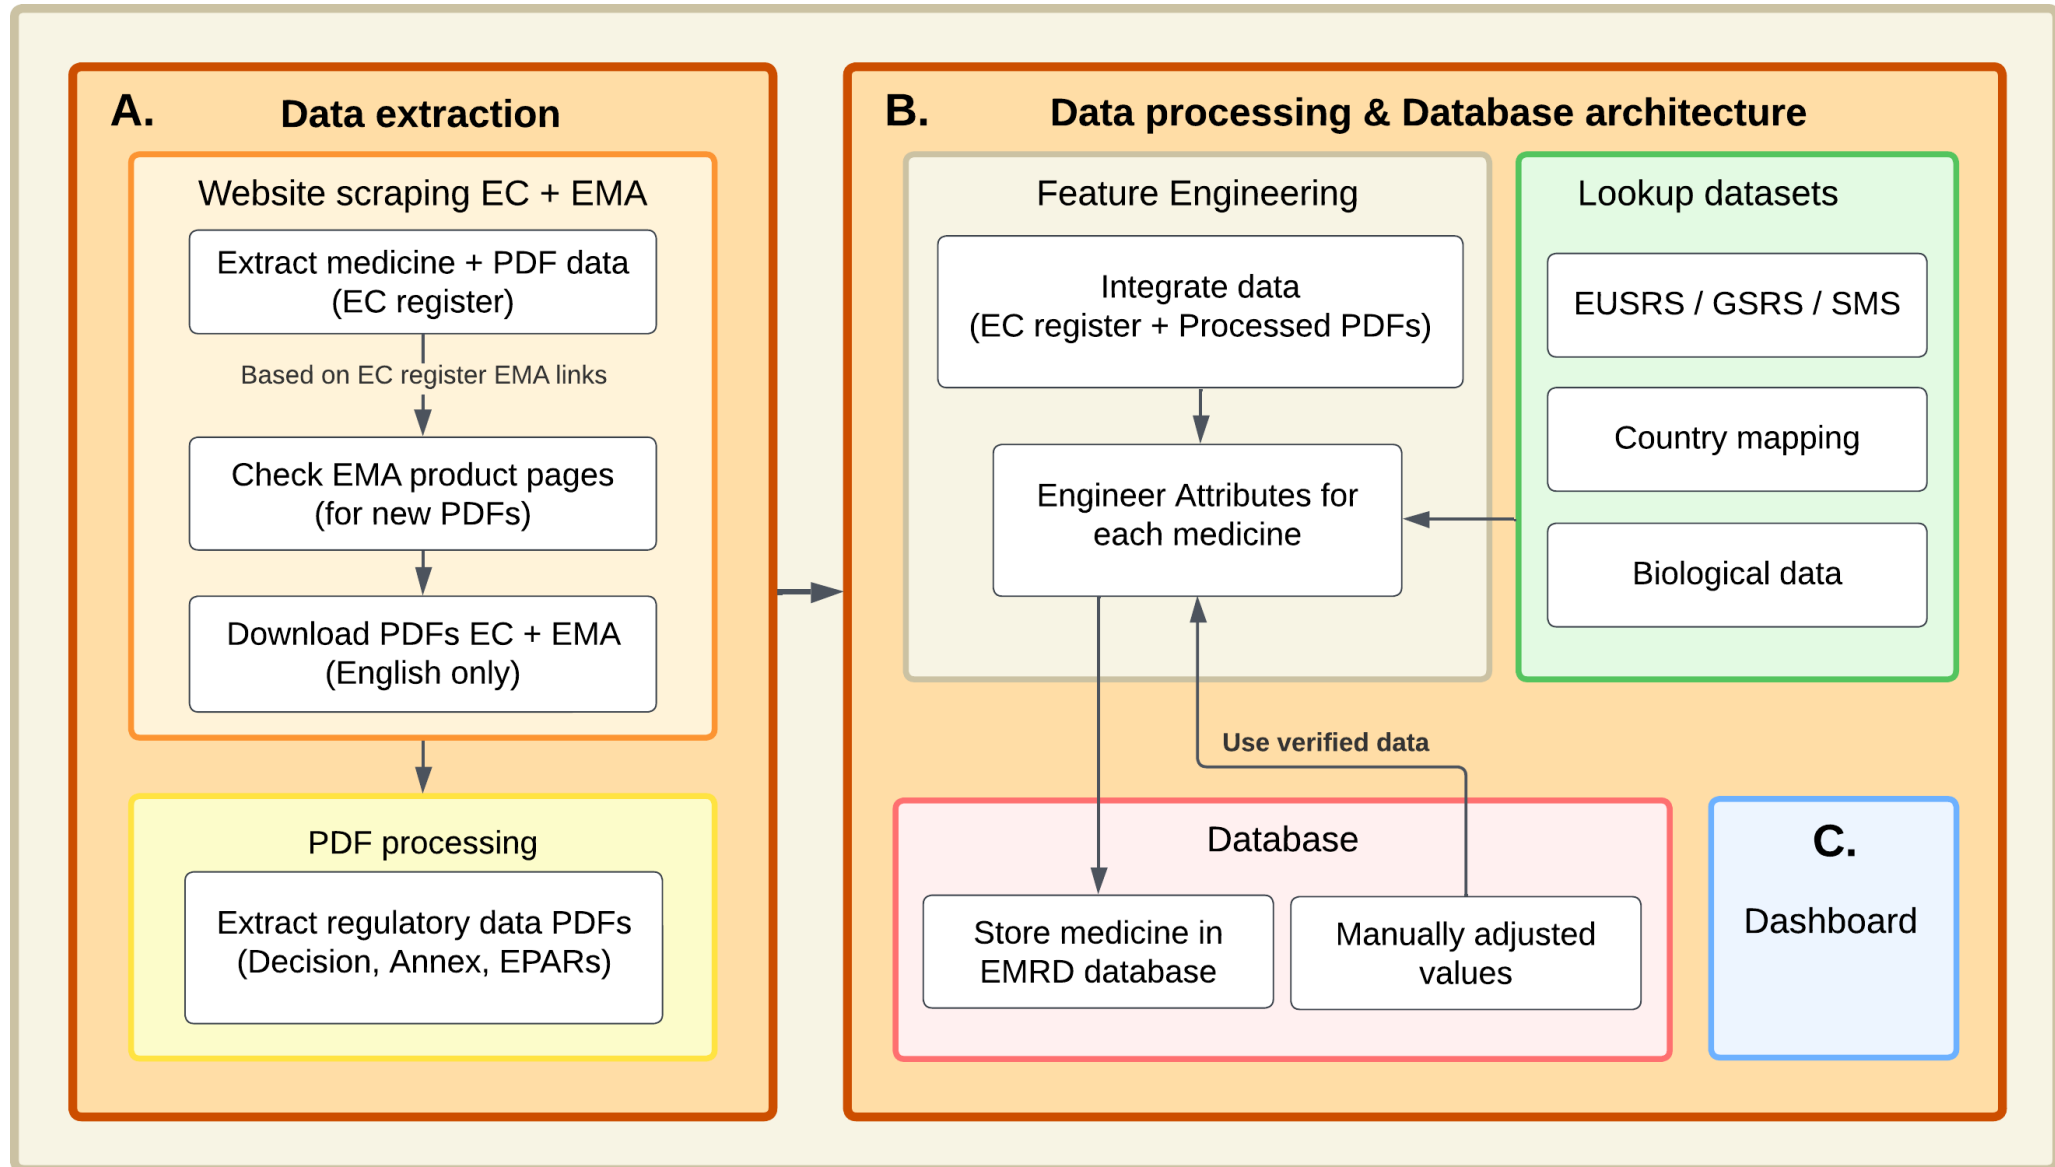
A. Data extraction

Website scraping EC + EMA

Extract medicine + PDF data (EC register)

Based on EC register EMA links

Check EMA product pages (for new PDFs)

Download PDFs EC + EMA (English only)

PDF processing

Extract regulatory data PDFs (Decision, Annex, EPARs)

B. Data processing & Database architecture

Feature Engineering

Integrate data (EC register + Processed PDFs)

Engineer Attributes for each medicine

Lookup datasets

EUSRS / GSRS / SMS

Country mapping

Biological data

Use verified data

Database

Store medicine in EMRD database

Manually adjusted values

C.

Dashboard